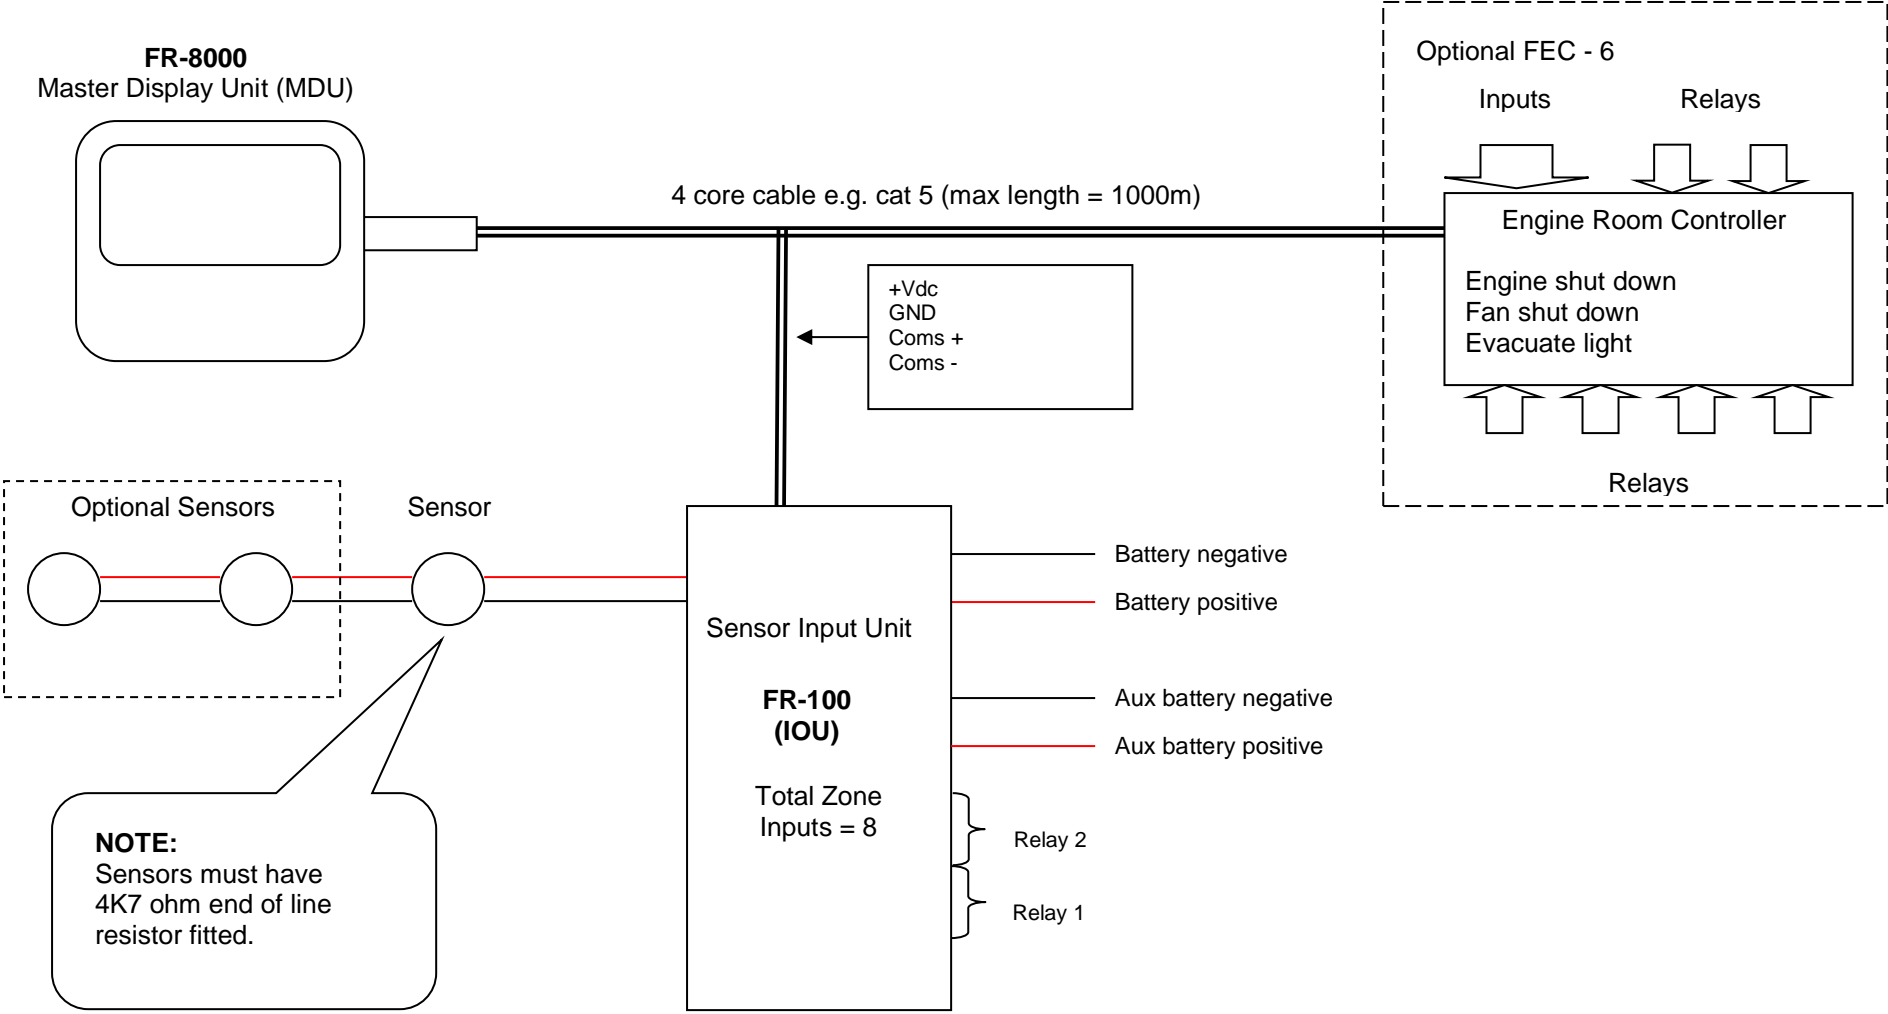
FR-8000
Master Display Unit (MDU)

Optional FEC - 6

Inputs

Relays

4 core cable e.g. cat 5 (max length = 1000m)

Engine Room Controller

Engine shut down
Fan shut down
Evacuate light

+Vdc
GND
Coms +
Coms -

Relays

Optional Sensors

Sensor

Sensor Input Unit

FR-100
(IOU)

Total Zone
Inputs = 8

Battery negative

Battery positive

Aux battery negative

Aux battery positive

Relay 2

Relay 1

NOTE:
Sensors must have 4K7 ohm end of line resistor fitted.